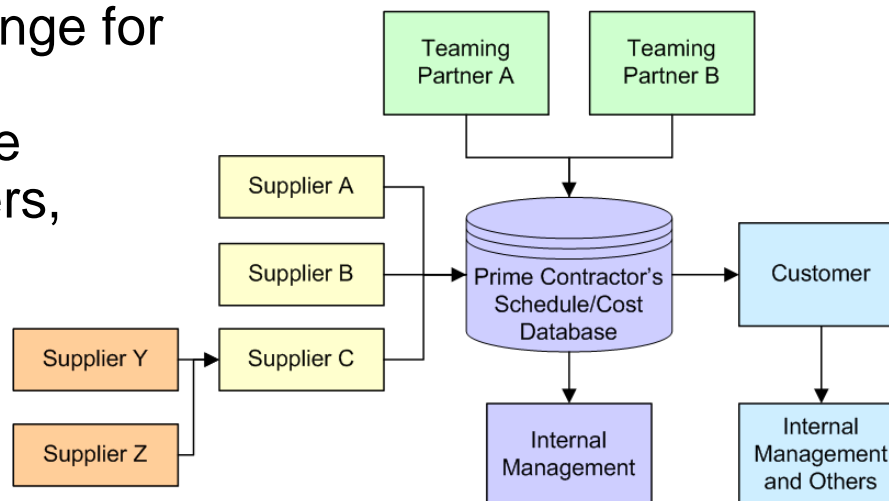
nge for

e
rs,

Teaming Partner A

Teaming Partner B

Supplier A

Supplier B

Supplier Y

Supplier C

Supplier Z

Prime Contractor's Schedule/Cost Database

Customer

Internal Management

Internal Management and Others